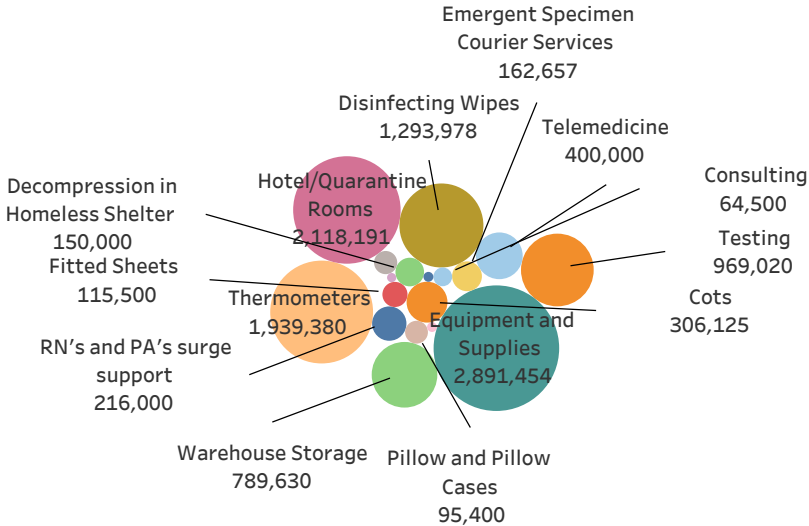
Emergent Specimen Courier Services 162,657

Disinfecting Wipes 1,293,978

Telemedicine 400,000

Consulting 64,500

Decompression in Homeless Shelter 150,000

Hotel/Quarantine Rooms 2,118,191

Testing 969,020

Fitted Sheets 115,500

Thermometers 1,939,380

Cots 306,125

Equipment and Supplies 2,891,454

RN's and PA's surge support 216,000

Warehouse Storage 789,630

Pillow and Pillow Cases 95,400